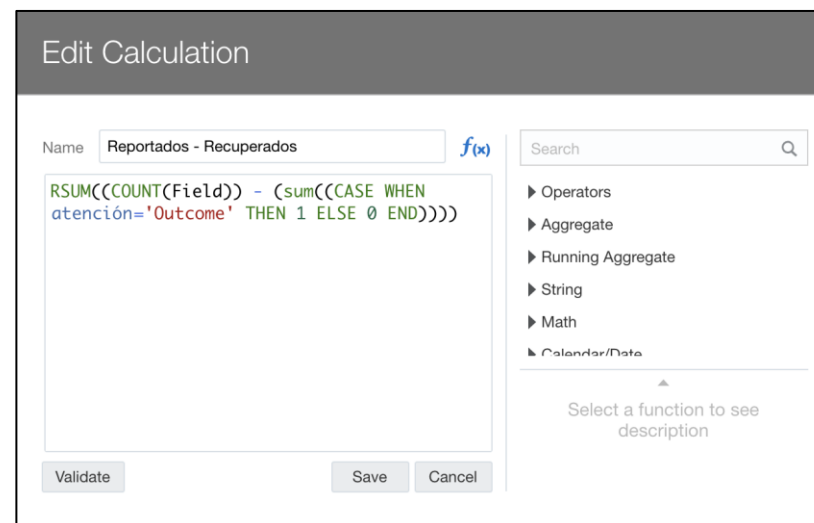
Edit Calculation

Name Reportados - Recuperados $f_{(x)}$

RSUM((COUNT(Field)) - (sum((CASE WHEN atención='Outcome' THEN 1 ELSE 0 END))))

Search

▶ Operators
▶ Aggregate
▶ Running Aggregate
▶ String
▶ Math
▶ Calendar/Date

Select a function to see description

Validate

Save Cancel